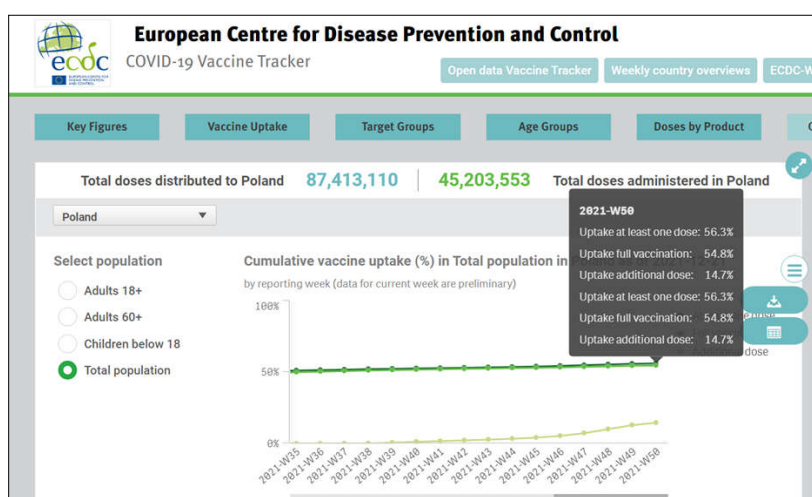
ecdc

European Centre for Disease Prevention and Control

COVID-19 Vaccine Tracker

Open data Vaccine Tracker | Weekly country overviews | ECDC-W

Key Figures | Vaccine Uptake | Target Groups | Age Groups | Doses by Product

Total doses distributed to Poland 87,413,110 | 45,203,553 Total doses administered in Poland

Poland

Select population

Adults 18+

Adults 60+

Children below 18

Total population

Cumulative vaccine uptake (%) in Total population in

by reporting week (data for current week are preliminary)

100%

50%

0%

2021-W35 2021-W36 2021-W37 2021-W38 2021-W39 2021-W40 2021-W41 2021-W42 2021-W43 2021-W44 2021-W45 2021-W46 2021-W47 2021-W48 2021-W49 2021-W50

2021-W50

Uptake at least one dose: 56.3%

Uptake full vaccination: 54.8%

Uptake additional dose: 14.7%

Uptake at least one dose: 56.3%

Uptake full vaccination: 54.8%

Uptake additional dose: 14.7%

dose